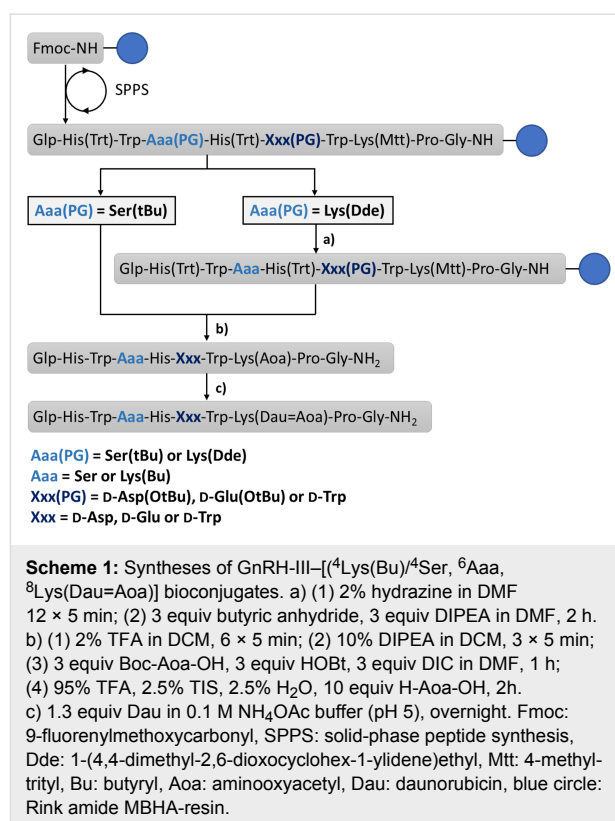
Fmoc-NH

SPPS

Glp-His(Trt)-Trp-Aaa(PG)-His(Trt)-Xxx(PG)-Trp-Lys(Mtt)-Pro-Gly-NH

Aaa(PG) = Ser(tBu)

Aaa(PG) = Lys(Dde)

a)

Glp-His(Trt)-Trp-Aaa-His(Trt)-Xxx(PG)-Trp-Lys(Mtt)-Pro-Gly-NH

b)

Glp-His-Trp-Aaa-His-Xxx-Trp-Lys(Aoa)-Pro-Gly-NH$_2$

c)

Glp-His-Trp-Aaa-His-Xxx-Trp-Lys(Dau=Aoa)-Pro-Gly-NH$_2$

Aaa(PG) = Ser(tBu) or Lys(Dde)
Aaa = Ser or Lys(Bu)
Xxx(PG) = D-Asp(OtBu), D-Glu(OtBu) or D-Trp
Xxx = D-Asp, D-Glu or D-Trp

Scheme 1: Syntheses of GnRH-III–[($^4$Lys(Bu)/$^4$Ser, $^6$Aaa, $^8$Lys(Dau=Aoa)] bioconjugates. a) (1) 2% hydrazine in DMF 12 × 5 min; (2) 3 equiv butyric anhydride, 3 equiv DIPEA in DMF, 2 h. b) (1) 2% TFA in DCM, 6 × 5 min; (2) 10% DIPEA in DCM, 3 × 5 min; (3) 3 equiv Boc-Aoa-OH, 3 equiv HOBt, 3 equiv DIC in DMF, 1 h; (4) 95% TFA, 2.5% TIS, 2.5% H$_2$O, 10 equiv H-Aoa-OH, 2h. c) 1.3 equiv Dau in 0.1 M NH$_4$OAc buffer (pH 5), overnight. Fmoc: 9-fluorenylmethoxycarbonyl, SPPS: solid-phase peptide synthesis, Dde: 1-(4,4-dimethyl-2,6-dioxocyclohex-1-ylidene)ethyl, Mtt: 4-methyltrityl, Bu: butyryl, Aoa: aminooxyacetyl, Dau: daunorubicin, blue circle: Rink amide MBHA-resin.